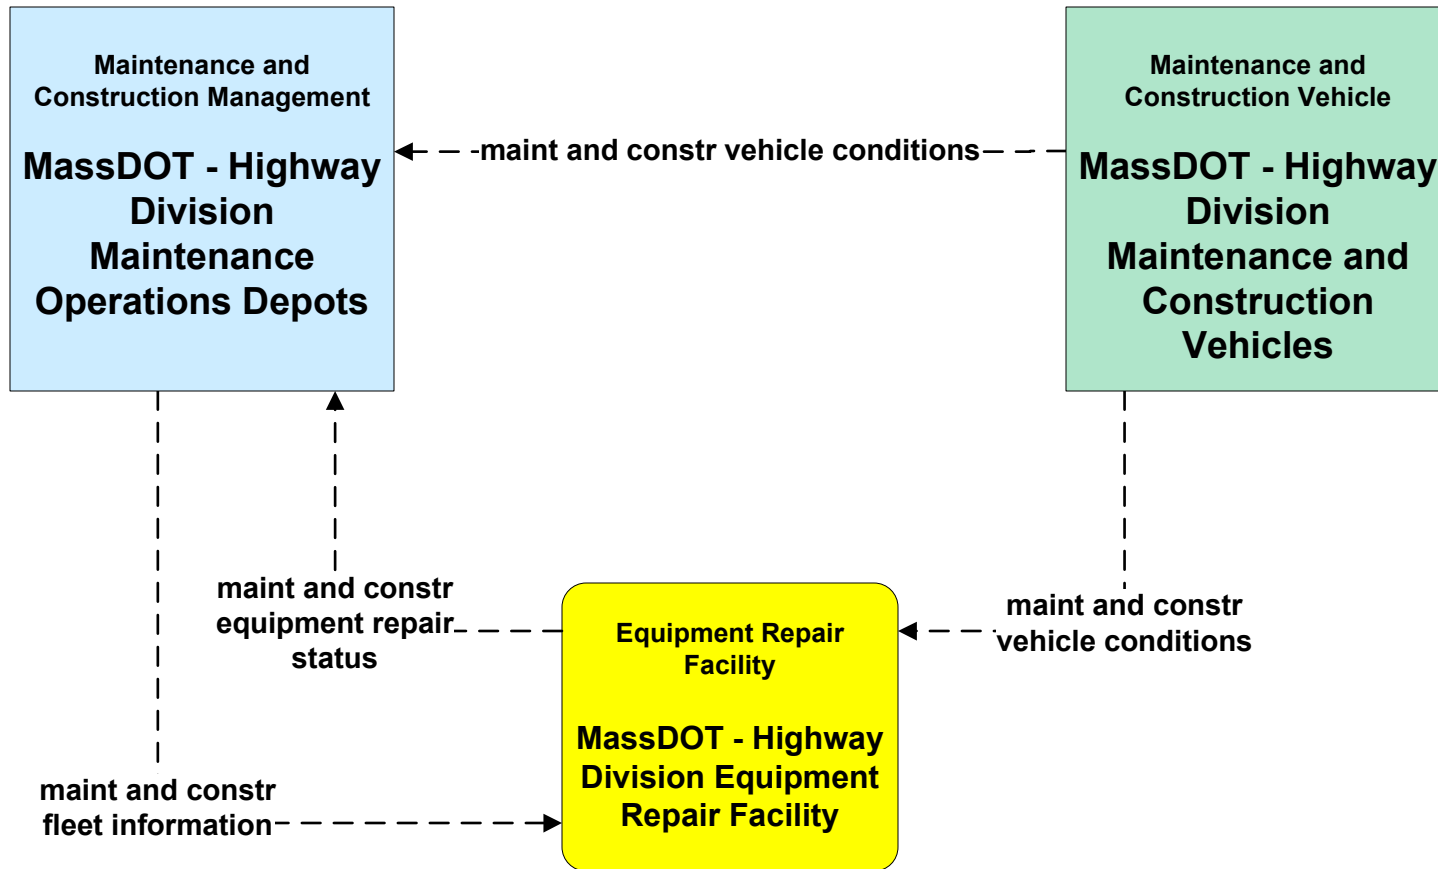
Maintenance and Construction Management

MassDOT - Highway Division Maintenance Operations Depots

maint and constr vehicle conditions

Maintenance and Construction Vehicle

MassDOT - Highway Division Maintenance and Construction Vehicles

maint and constr equipment repair status

Equipment Repair Facility

MassDOT - Highway Division Equipment Repair Facility

maint and constr vehicle conditions

maint and constr fleet information